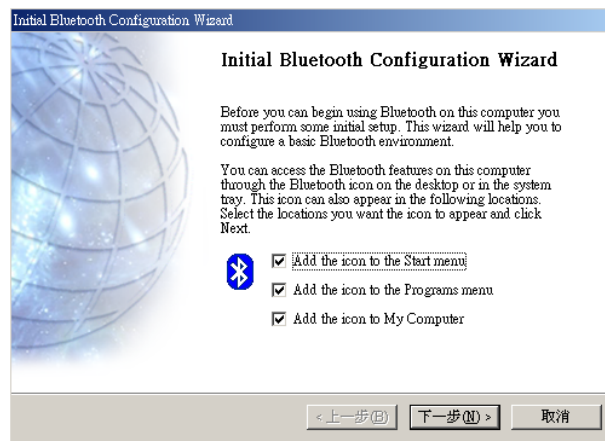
Initial Bluetooth Configuration Wizard

Initial Bluetooth Configuration Wizard

Before you can begin using Bluetooth on this computer you must perform some initial setup. This wizard will help you to configure a basic Bluetooth environment.

You can access the Bluetooth features on this computer through the Bluetooth icon on the desktop or in the system tray. This icon can also appear in the following locations. Select the locations you want the icon to appear and click Next.

Add the icon to the Start menu

Add the icon to the Programs menu

Add the icon to My Computer

< 上一步(B) 下一步(N) > 取消